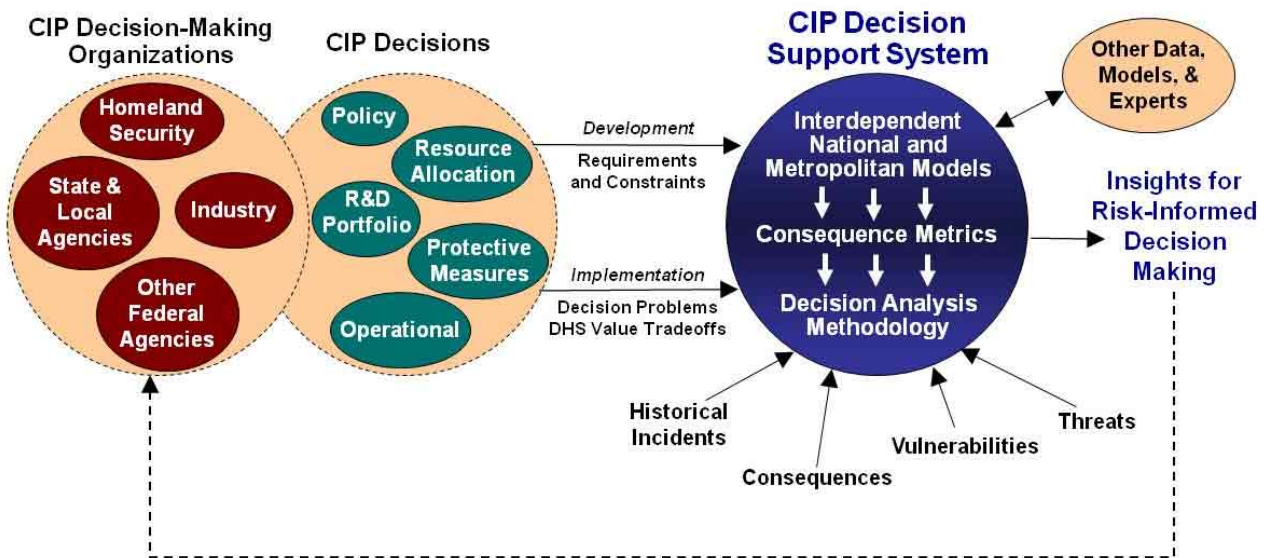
CIP Decision-Making Organizations

Homeland Security

State & Local Agencies

Industry

Other Federal Agencies

CIP Decisions

Policy

Resource Allocation

R&D Portfolio

Protective Measures

Operational

Development

Requirements and Constraints

Implementation

Decision Problems DHS Value Tradeoffs

CIP Decision Support System

Interdependent National and Metropolitan Models

Consequence Metrics

Decision Analysis Methodology

Other Data, Models, & Experts

Insights for Risk-Informed Decision Making

Historical Incidents

Consequences

Vulnerabilities

Threats